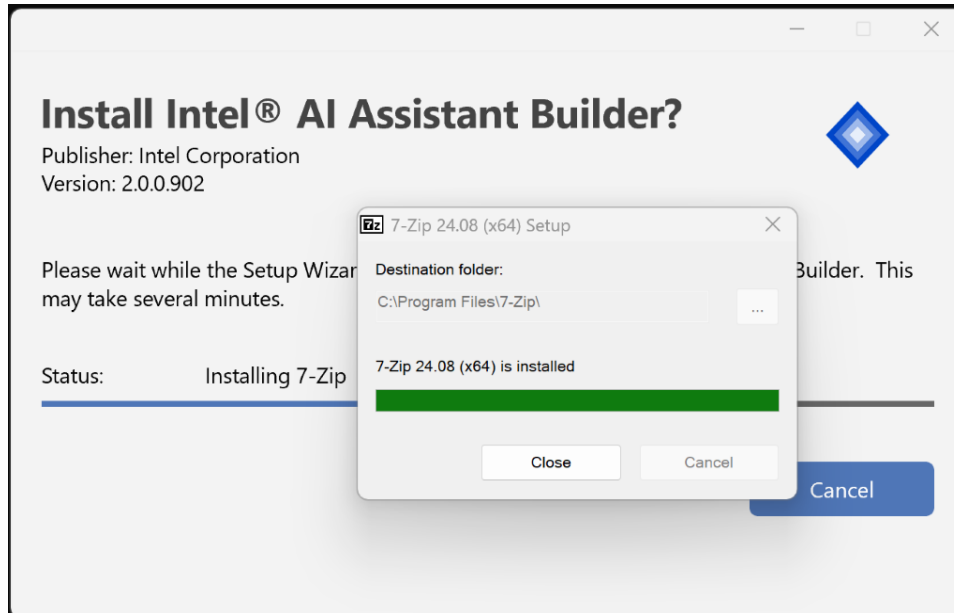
Install Intel® AI Assistant Builder?
Publisher: Intel Corporation
Version: 2.0.0.902

Please wait while the Setup Wizar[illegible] Builder. This may take several minutes.

Status: Installing 7-Zip

Cancel

7z 7-Zip 24.08 (x64) Setup

Destination folder:

C:\Program Files\7-Zip\

...

7-Zip 24.08 (x64) is installed

Close

Cancel